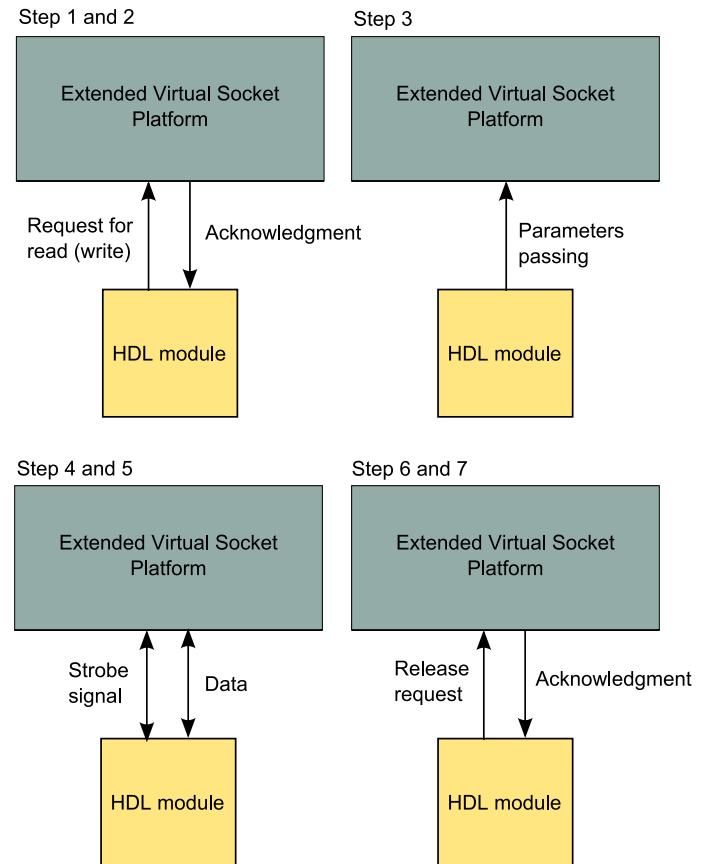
Step 1 and 2

Extended Virtual Socket Platform

Request for read (write)

Acknowledgment

HDL module

Step 3

Extended Virtual Socket Platform

Parameters passing

HDL module

Step 4 and 5

Extended Virtual Socket Platform

Strobe signal

Data

HDL module

Step 6 and 7

Extended Virtual Socket Platform

Release request

Acknowledgment

HDL module